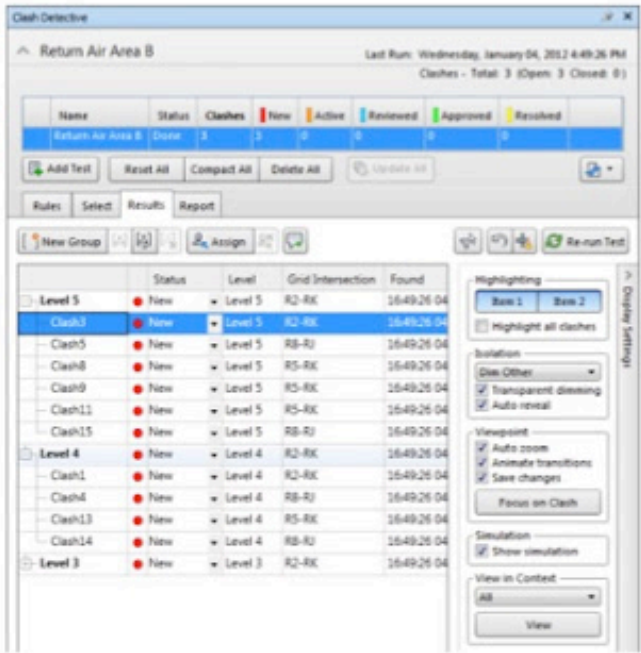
Clash Detective

Return Air Area B

Last Run: Wednesday, January 04, 2012 4:49:26 PM
Clashes - Total: 3 (Open: 3 Closed: 0)

| Name | Status | Clashes | New | Active | Reviewed | Approved | Resolved |
|---|---|---|---|---|---|---|---|
| Return Air Area B | Done | 3 | 3 | 0 | 0 | 0 | 0 |

Add Test | Reset All | Compact All | Delete All | Update All

Rules | Select | Results | Report

New Group | Assign | Re-run Test

| | Status | Level | Grid Intersection | Found |
|---|---|---|---|---|
| Level 5 | New | Level 5 | R2-RK | 16:49:26 04 |
| Clash3 | New | Level 5 | R2-RK | 16:49:26 04 |
| Clash5 | New | Level 5 | R8-RJ | 16:49:26 04 |
| Clash8 | New | Level 5 | R5-RK | 16:49:26 04 |
| Clash9 | New | Level 5 | R5-RK | 16:49:26 04 |
| Clash11 | New | Level 5 | R5-RK | 16:49:26 04 |
| Clash15 | New | Level 5 | R8-RJ | 16:49:26 04 |
| Level 4 | New | Level 4 | R2-RK | 16:49:26 04 |
| Clash1 | New | Level 4 | R2-RK | 16:49:26 04 |
| Clash4 | New | Level 4 | R8-RJ | 16:49:26 04 |
| Clash13 | New | Level 4 | R5-RK | 16:49:26 04 |
| Clash14 | New | Level 4 | R8-RJ | 16:49:26 04 |
| Level 3 | New | Level 3 | R2-RK | 16:49:26 04 |

Highlighting
Item 1 | Item 2
Highlight all clashes

Isolation
Dim Other
Transparent dimming
Auto reveal

Viewpoint
Auto zoom
Animate transitions
Save changes
Focus on Clash

Simulation
Show simulation

View in Context
All
View

Display Settings